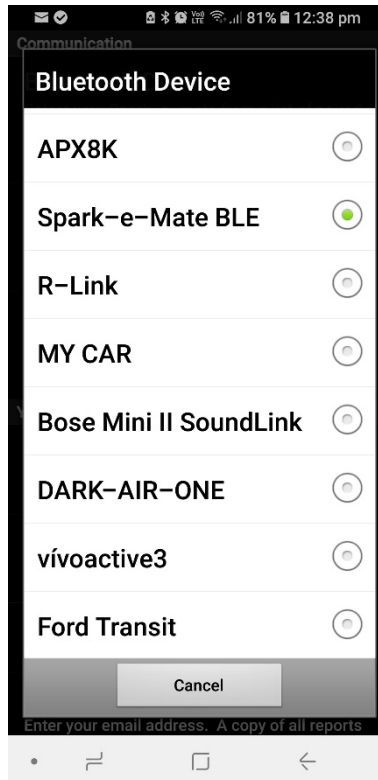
Vo) LTE 81% 12:38 pm

Communication

Bluetooth Device

APX8K

Spark-e-Mate BLE

R-Link

MY CAR

Bose Mini II SoundLink

DARK-AIR-ONE

vívoactive3

Ford Transit

Cancel

Enter your email address. A copy of all reports